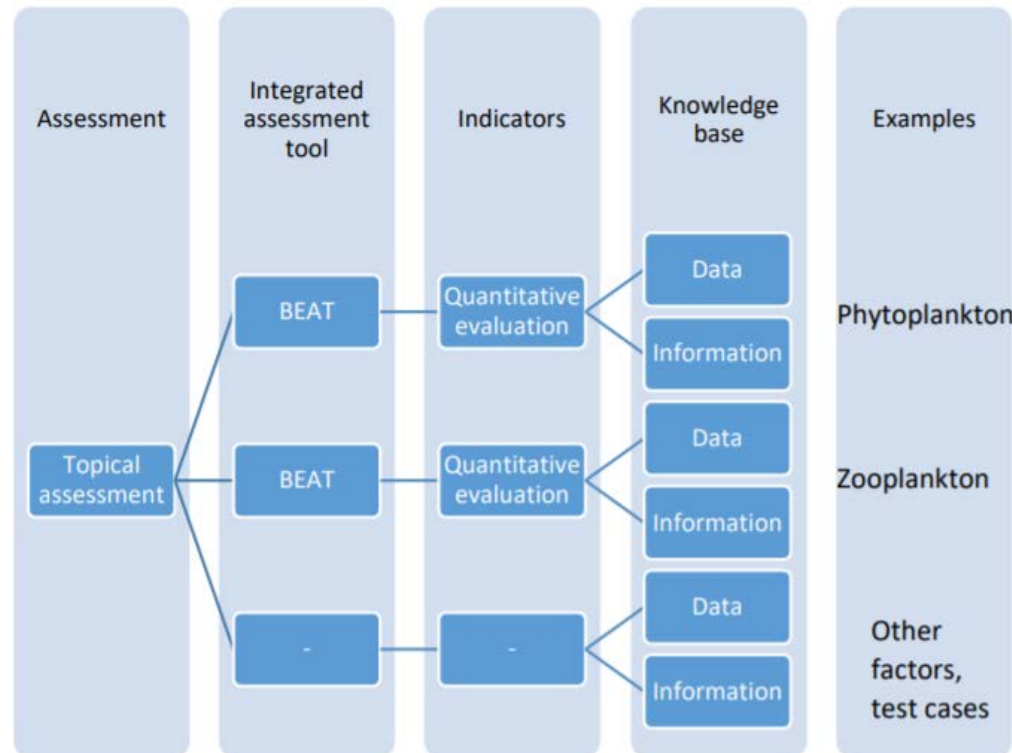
Assessment

Integrated assessment tool

Indicators

Knowledge base

Examples

Topical assessment

BEAT

Quantitative evaluation

Data

Information

Phytoplankton

BEAT

Quantitative evaluation

Data

Information

Zooplankton

-

-

Data

Information

Other factors, test cases